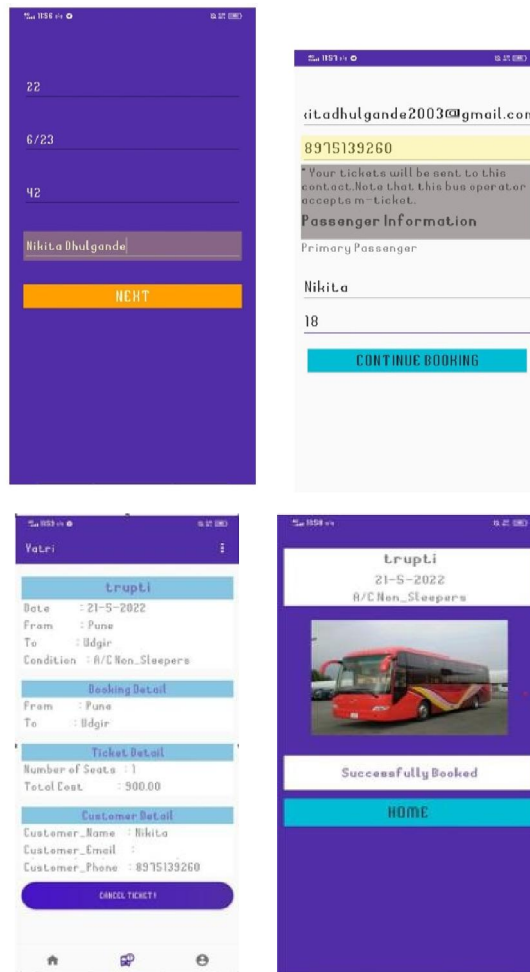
11:56

22

6/23

42

Nikita Dhulgande

NEXT

11:57

ɩitadhulgande2003@gmail.con

8975139260

* Your tickets will be sent to this contact.Note that this bus operator accepts m-ticket.

Passenger Information

Primary Passenger

Nikita

18

CONTINUE BOOKING

11:58

Yatri

trupti

Date : 21-5-2022

From : Pune

To : Udgir

Condition : A/C Non_Sleepers

Booking Detail

From : Pune

To : Udgir

Ticket Detail

Number of Seats : 1

Total Cost : 900.00

Customer Detail

Customer_Name : Nikita

Customer_Email :

Customer_Phone : 8975139260

CANCEL TICKET!

11:58

trupti

21-5-2022

A/C Non_Sleepers

Successfully Booked

HOME